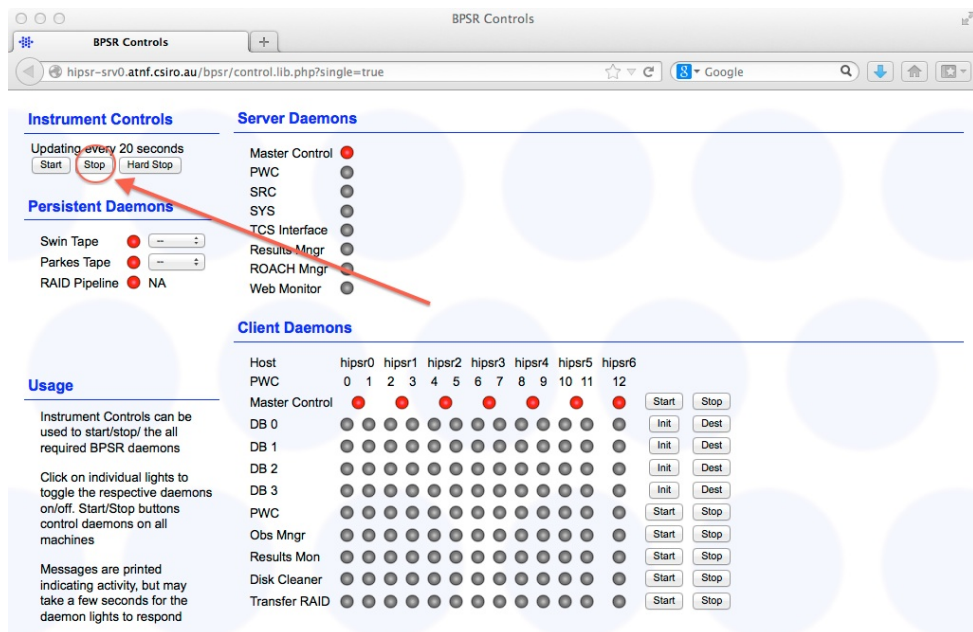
BPSR Controls

BPSR Controls

+

hipsr-srv0.atnf.csiro.au/bpsr/control.lib.php?single=true

Google

Instrument Controls

Updating every 20 seconds

Start Stop Hard Stop

Persistent Daemons

Swin Tape --

Parkes Tape --

RAID Pipeline NA

Usage

Instrument Controls can be used to start/stop/ the all required BPSR daemons

Click on individual lights to toggle the respective daemons on/off. Start/Stop buttons control daemons on all machines

Messages are printed indicating activity, but may take a few seconds for the daemon lights to respond

Server Daemons

Master Control
PWC
SRC
SYS
TCS Interface
Results Mngr
ROACH Mngr
Web Monitor

Client Daemons

| Host | hipsr0 | | hipsr1 | | hipsr2 | | hipsr3 | | hipsr4 | | hipsr5 | | hipsr6 | | |
|---|---|---|---|---|---|---|---|---|---|---|---|---|---|---|---|
| PWC | 0 | 1 | 2 | 3 | 4 | 5 | 6 | 7 | 8 | 9 | 10 | 11 | 12 | | |
| Master Control | | | | | | | | | | | | | | Start | Stop |
| DB 0 | | | | | | | | | | | | | | Init | Dest |
| DB 1 | | | | | | | | | | | | | | Init | Dest |
| DB 2 | | | | | | | | | | | | | | Init | Dest |
| DB 3 | | | | | | | | | | | | | | Init | Dest |
| PWC | | | | | | | | | | | | | | Start | Stop |
| Obs Mngr | | | | | | | | | | | | | | Start | Stop |
| Results Mon | | | | | | | | | | | | | | Start | Stop |
| Disk Cleaner | | | | | | | | | | | | | | Start | Stop |
| Transfer RAID | | | | | | | | | | | | | | Start | Stop |